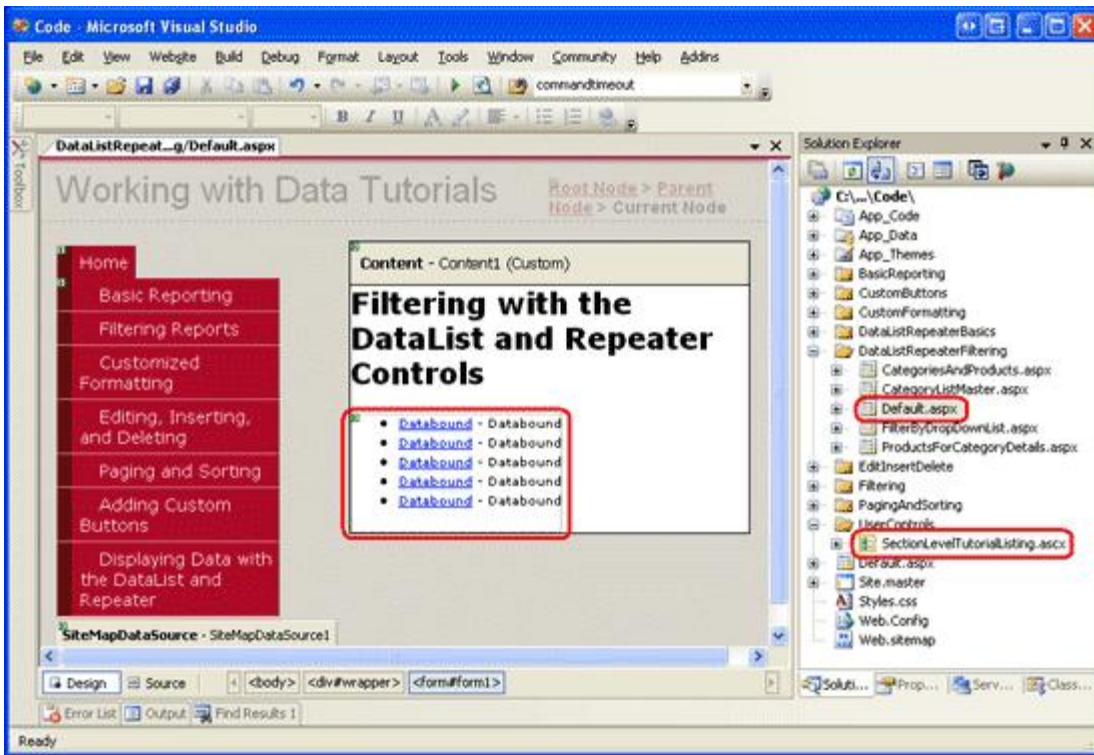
Code - Microsoft Visual Studio

File Edit View Website Build Debug Format Layout Tools Window Community Help Addins

commandtimeout

Toolbox

DataListRepeat...g/Default.aspx

Working with Data Tutorials

Root Node > Parent Node > Current Node

Home

Basic Reporting

Filtering Reports

Customized Formatting

Editing, Inserting, and Deleting

Paging and Sorting

Adding Custom Buttons

Displaying Data with the DataList and Repeater

Content - Content1 (Custom)

Filtering with the DataList and Repeater Controls

- Databound - Databound
- Databound - Databound
- Databound - Databound
- Databound - Databound
- Databound - Databound

SiteMapDataSource - SiteMapDataSource1

Design Source <body> <div#wrapper> <form#form1>

Solution Explorer

C:\...\Code\
App_Code
App_Data
App_Themes
BasicReporting
CustomButtons
CustomFormatting
DataListRepeaterBasics
DataListRepeaterFiltering
CategoriesAndProducts.aspx
CategoryListMaster.aspx
Default.aspx
FilterByDropDownList.aspx
ProductsForCategoryDetails.aspx
EditInsertDelete
Filtering
PagingAndSorting
UserControls
SectionLevelTutorialListing.ascx
Default.aspx
Site.master
Styles.css
Web.Config
Web.sitemap

Soluti... Prop... Serv... Class...

Error List Output Find Results 1

Ready